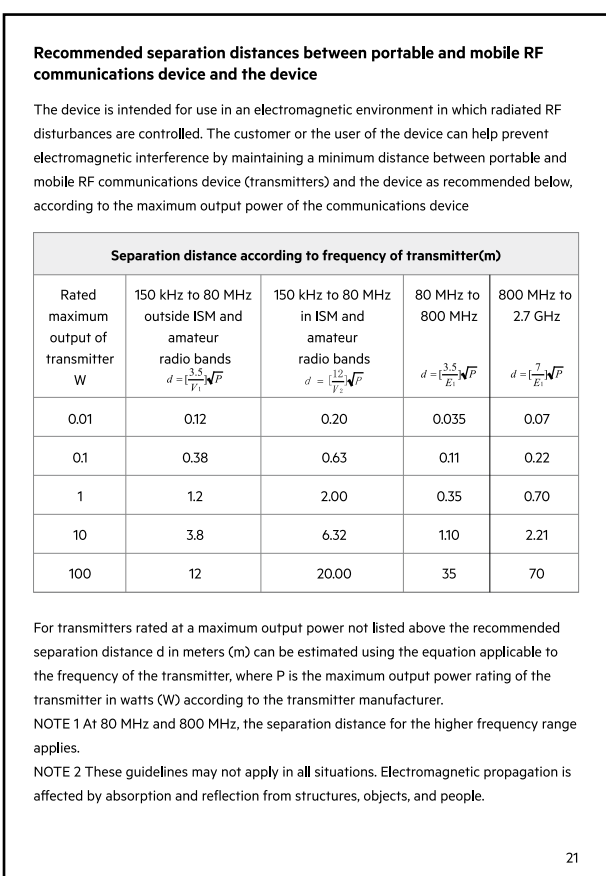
**Recommended separation distances between portable and mobile RF communications device and the device**

The device is intended for use in an electromagnetic environment in which radiated RF disturbances are controlled. The customer or the user of the device can help prevent electromagnetic interference by maintaining a minimum distance between portable and mobile RF communications device (transmitters) and the device as recommended below, according to the maximum output power of the communications device

| Separation distance according to frequency of transmitter(m) | | | | |
|---|---|---|---|---|
| Rated maximum output of transmitter W | 150 kHz to 80 MHz outside ISM and amateur radio bands $d=[\frac{3.5}{V_1}]\sqrt{P}$ | 150 kHz to 80 MHz in ISM and amateur radio bands $d=[\frac{12}{V_2}]\sqrt{P}$ | 80 MHz to 800 MHz $d=[\frac{3.5}{E_1}]\sqrt{P}$ | 800 MHz to 2.7 GHz $d=[\frac{7}{E_1}]\sqrt{P}$ |
| 0.01 | 0.12 | 0.20 | 0.035 | 0.07 |
| 0.1 | 0.38 | 0.63 | 0.11 | 0.22 |
| 1 | 1.2 | 2.00 | 0.35 | 0.70 |
| 10 | 3.8 | 6.32 | 1.10 | 2.21 |
| 100 | 12 | 20.00 | 35 | 70 |

For transmitters rated at a maximum output power not listed above the recommended separation distance d in meters (m) can be estimated using the equation applicable to the frequency of the transmitter, where P is the maximum output power rating of the transmitter in watts (W) according to the transmitter manufacturer.
NOTE 1 At 80 MHz and 800 MHz, the separation distance for the higher frequency range applies.
NOTE 2 These guidelines may not apply in all situations. Electromagnetic propagation is affected by absorption and reflection from structures, objects, and people.

21